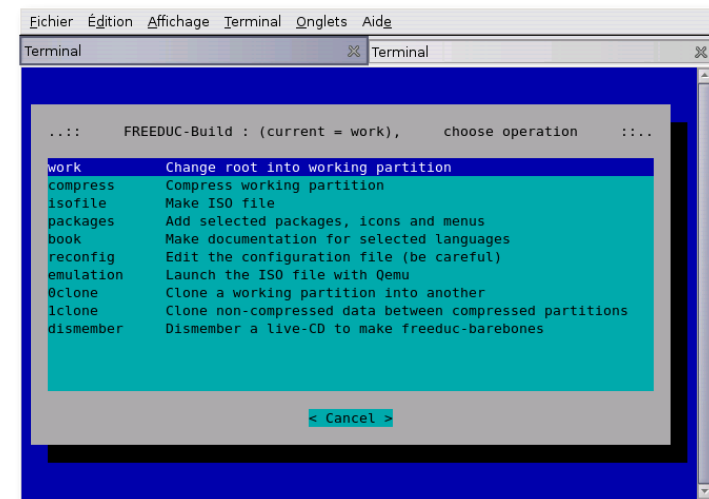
Fichier Édition Affichage Terminal Onglets Aide

Terminal Terminal

..:: FREEDUC-Build : (current = work), choose operation ::..

| | |
|---|---|
| work | Change root into working partition |
| compress | Compress working partition |
| isofile | Make ISO file |
| packages | Add selected packages, icons and menus |
| book | Make documentation for selected languages |
| reconfig | Edit the configuration file (be careful) |
| emulation | Launch the ISO file with Qemu |
| 0clone | Clone a working partition into another |
| 1clone | Clone non-compressed data between compressed partitions |
| dismember | Dismember a live-CD to make freeduc-barebones |

< Cancel >